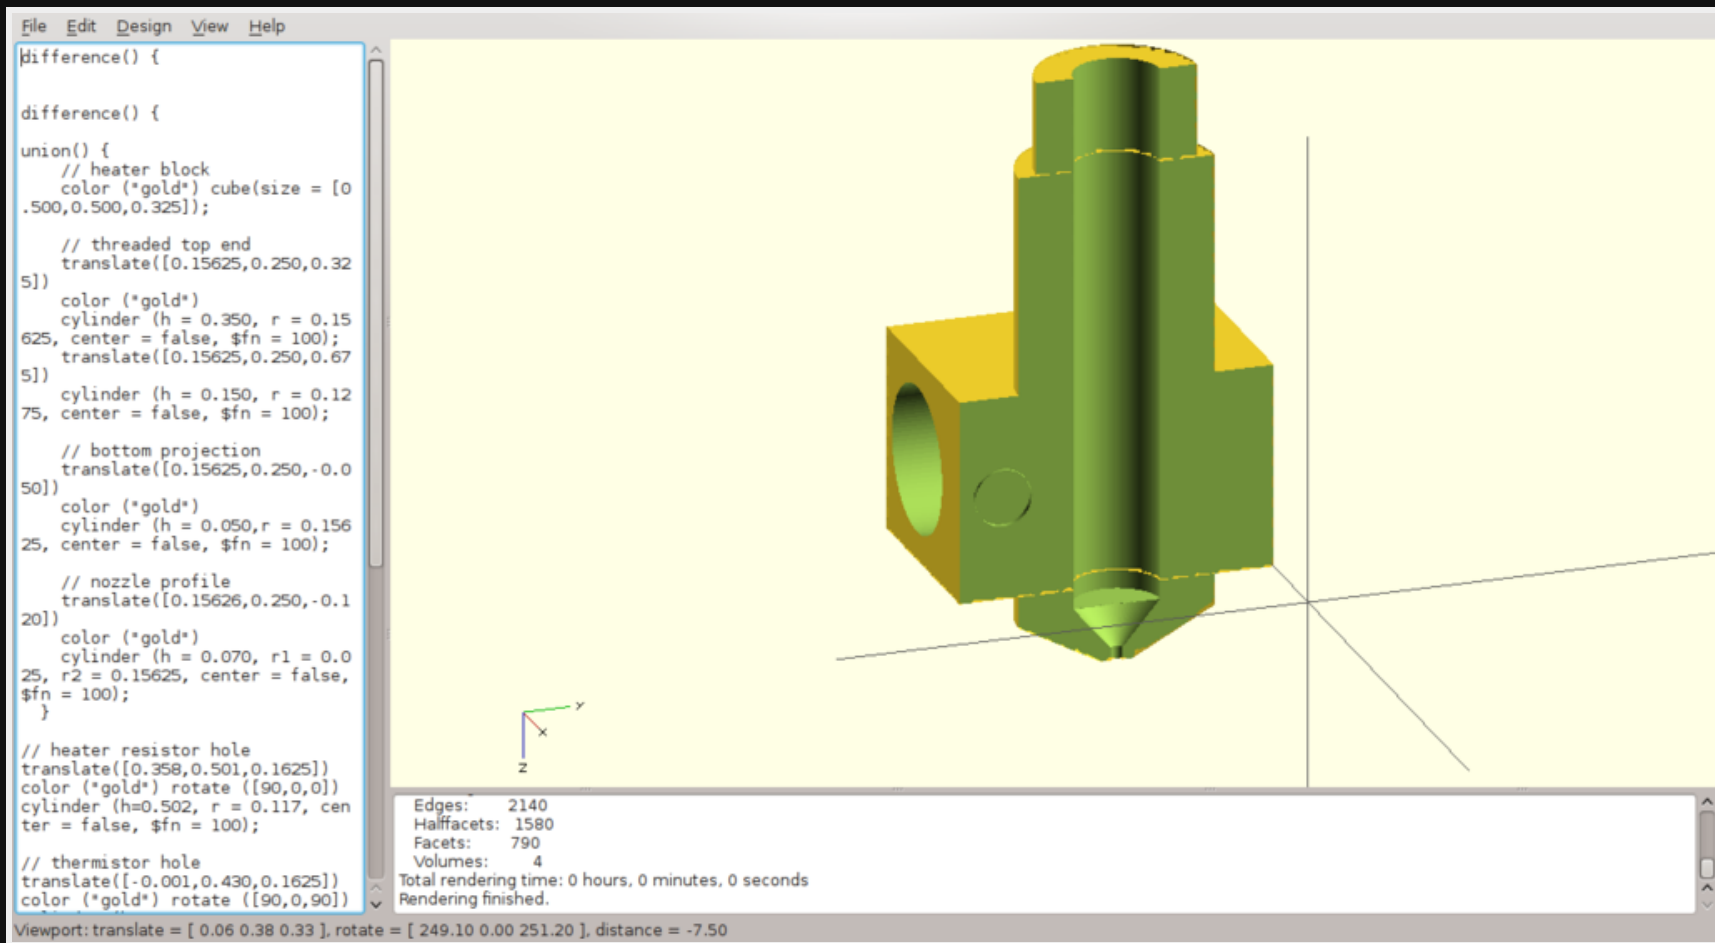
File Edit Design View Help

difference() {

difference() {

union() {
// heater block
color ("gold") cube(size = [0.500,0.500,0.325]);

// threaded top end
translate([0.15625,0.250,0.325])
color ("gold")
cylinder (h = 0.350, r = 0.15625, center = false, $fn = 100);
translate([0.15625,0.250,0.675])
cylinder (h = 0.150, r = 0.1275, center = false, $fn = 100);

// bottom projection
translate([0.15625,0.250,-0.050])
color ("gold")
cylinder (h = 0.050,r = 0.15625, center = false, $fn = 100);

// nozzle profile
translate([0.15626,0.250,-0.120])
color ("gold")
cylinder (h = 0.070, r1 = 0.025, r2 = 0.15625, center = false, $fn = 100);
}

// heater resistor hole
translate([0.358,0.501,0.1625])
color ("gold") rotate ([90,0,0])
cylinder (h=0.502, r = 0.117, center = false, $fn = 100);

// thermistor hole
translate([-0.001,0.430,0.1625])
color ("gold") rotate ([90,0,90])

y
x
z

Edges: 2140
Halffacets: 1580
Facets: 790
Volumes: 4
Total rendering time: 0 hours, 0 minutes, 0 seconds
Rendering finished.

Viewport: translate = [ 0.06 0.38 0.33 ], rotate = [ 249.10 0.00 251.20 ], distance = -7.50